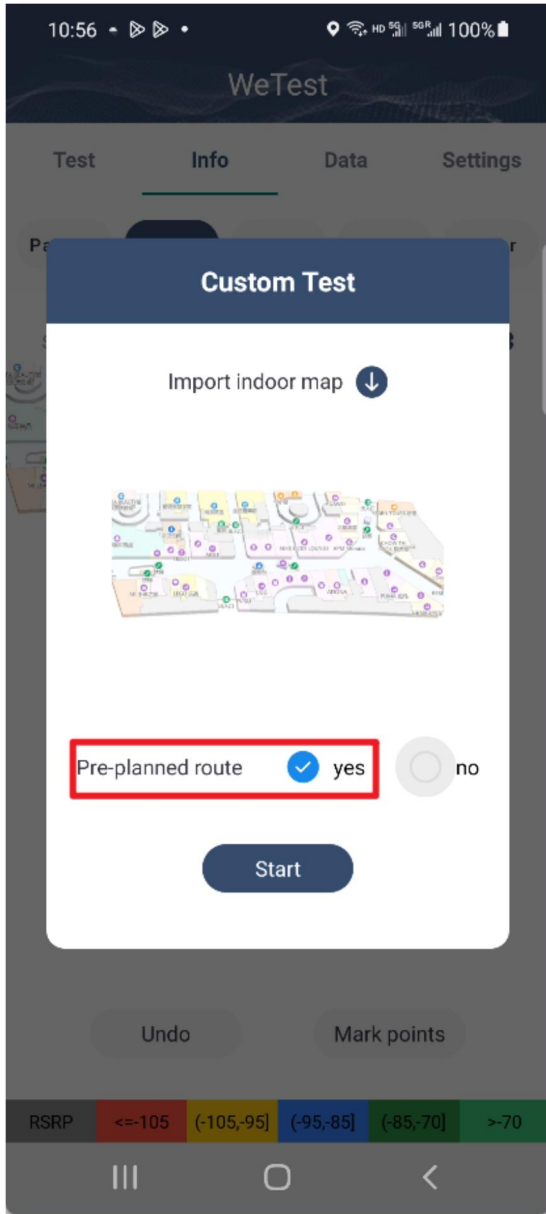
10:56 100%

WeTest

Test Info Data Settings

Pa

Custom Test

Import indoor map

Pre-planned route yes no

Start

Undo Mark points

| RSRP | <=-105 | (-105,-95] | (-95,-85] | (-85,-70] | >-70 |
|---|---|---|---|---|---|